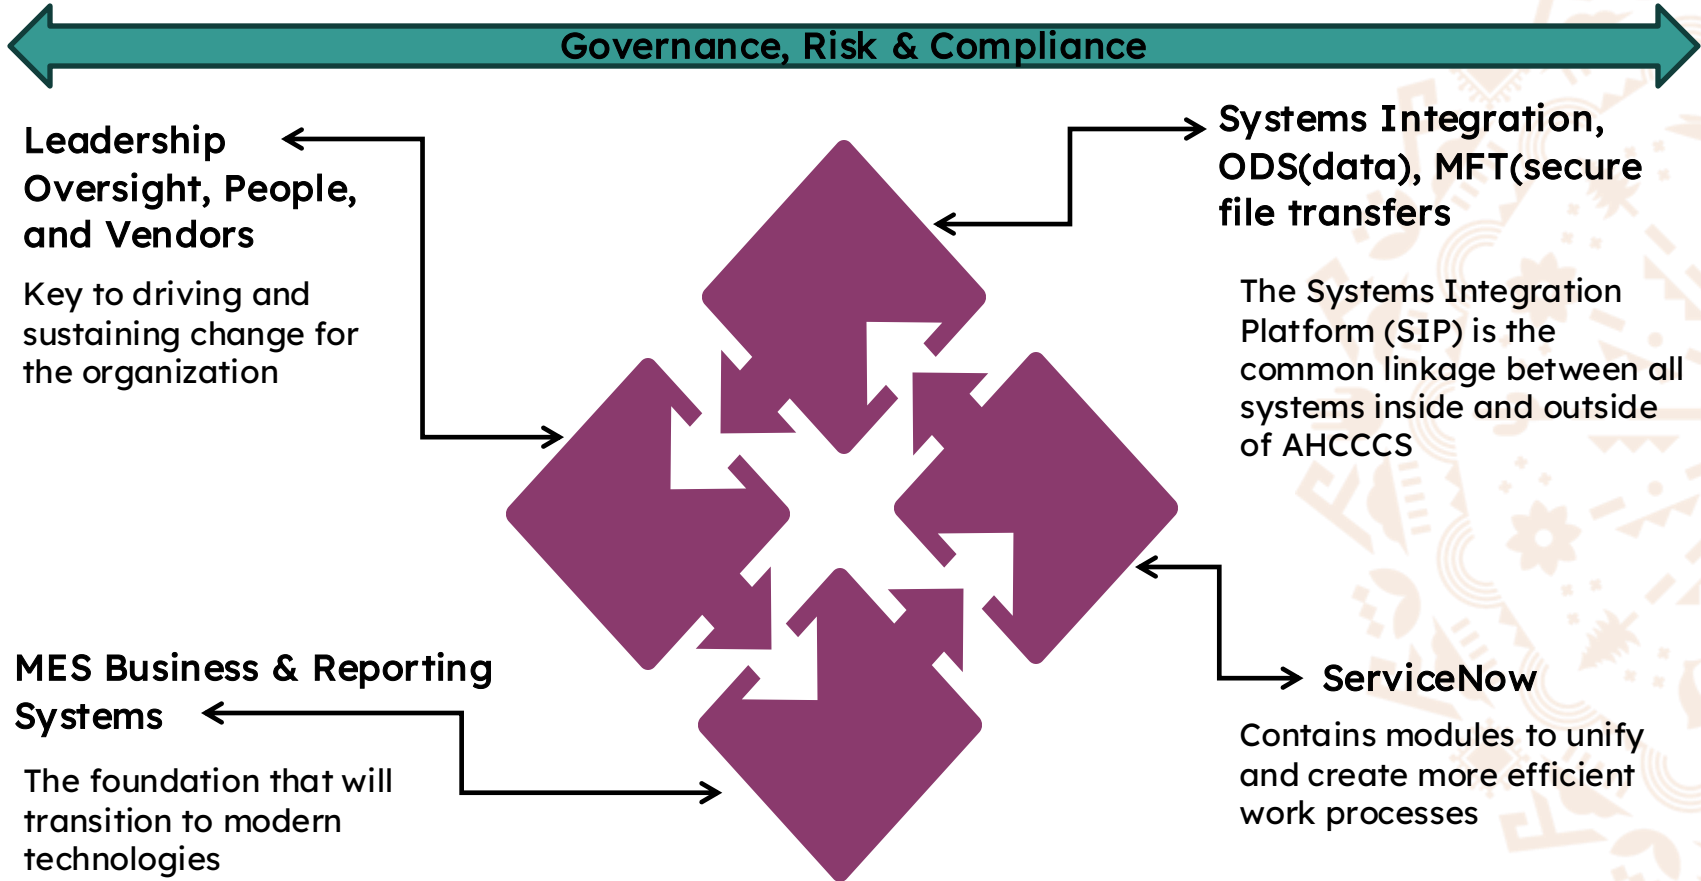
Governance, Risk & Compliance

Leadership Oversight, People, and Vendors

Key to driving and sustaining change for the organization

Systems Integration, ODS(data), MFT(secure file transfers

The Systems Integration Platform (SIP) is the common linkage between all systems inside and outside of AHCCCS

MES Business & Reporting Systems

The foundation that will transition to modern technologies

ServiceNow

Contains modules to unify and create more efficient work processes